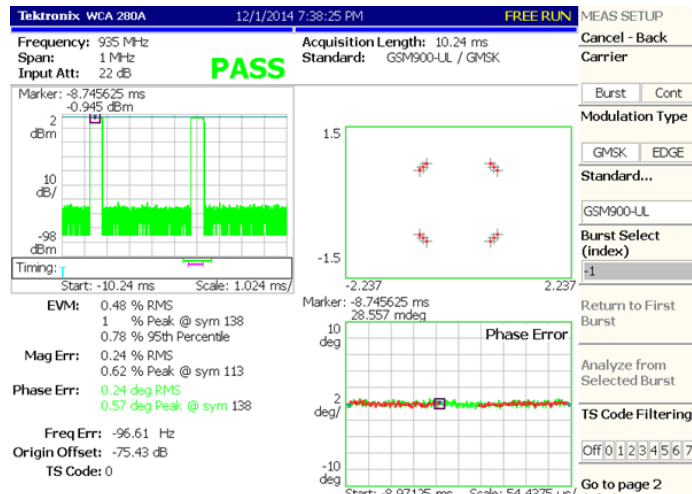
Tektronix WCA 280A 12/1/2014 7:38:25 PM FREE RUN

Frequency: 935 MHz
Span: 1 MHz
Input Att: 22 dB

PASS

Acquisition Length: 10.24 ms
Standard: GSM900-UL / GMSK

Marker: -8.745625 ms
-0.945 dBm

2 dBm
10 dB/
-98 dBm

Timing:
Start: -10.24 ms Scale: 1.024 ms/

1.5
-1.5
-2.237 2.237

EVM: 0.48 % RMS
1 % Peak @ sym 138
0.78 % 95th Percentile

Mag Err: 0.24 % RMS
0.62 % Peak @ sym 113

Phase Err: 0.24 deg RMS
0.57 deg Peak @ sym 138

Freq Err: -96.61 Hz
Origin Offset: -75.43 dB
TS Code: 0

Marker: -8.745625 ms
28.557 mdeg

Phase Error
10 deg
2 deg/
-10 deg
Start: -8.97125 ms Scale: 54.4375 us/

MEAS SETUP
Cancel - Back
Carrier
Burst Cont
Modulation Type
GMSK EDGE
Standard...
GSM900-UL
Burst Select (index)
-1
Return to First Burst
Analyze from Selected Burst
TS Code Filtering
Off 0 1 2 3 4 5 6 7
Go to page 2